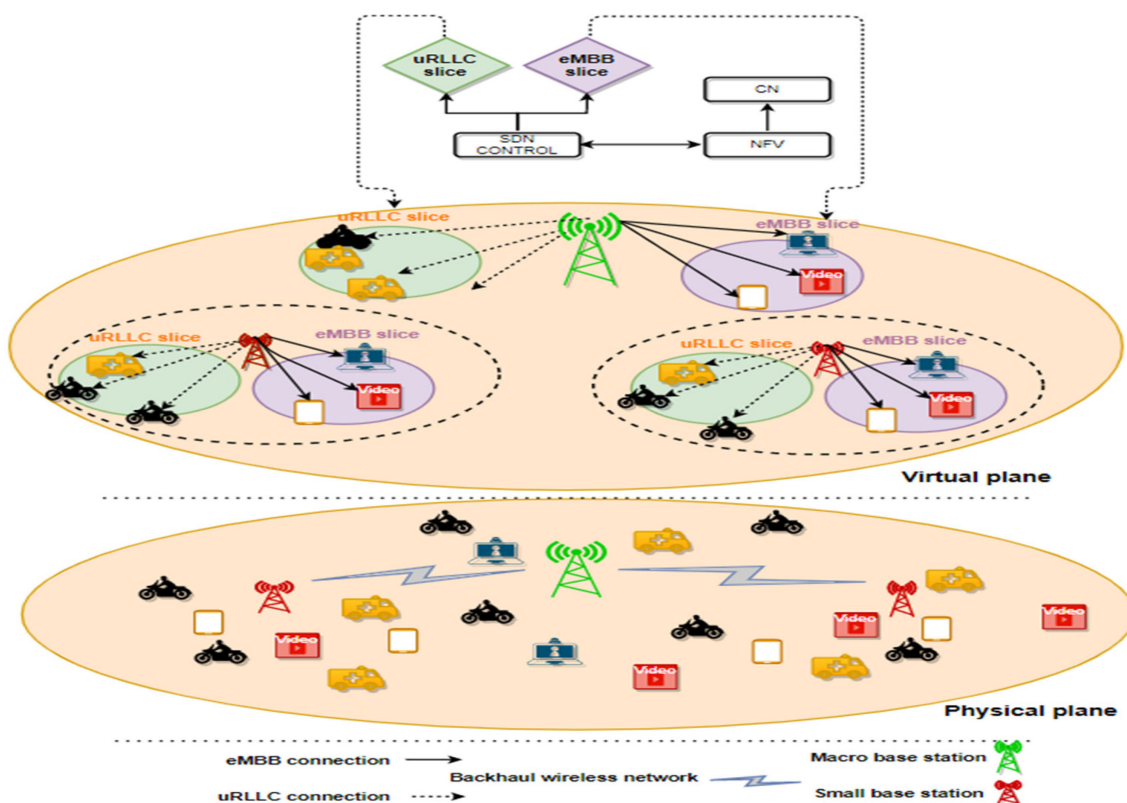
uRLLC slice

eMBB slice

CN

SDN CONTROL

NFV

uRLLC slice

eMBB slice

Video

uRLLC slice

eMBB slice

Video

uRLLC slice

eMBB slice

Video

Virtual plane

Video

Video

Video

Video

Physical plane

eMBB connection

Backhaul wireless network

Macro base station

uRLLC connection

Small base station